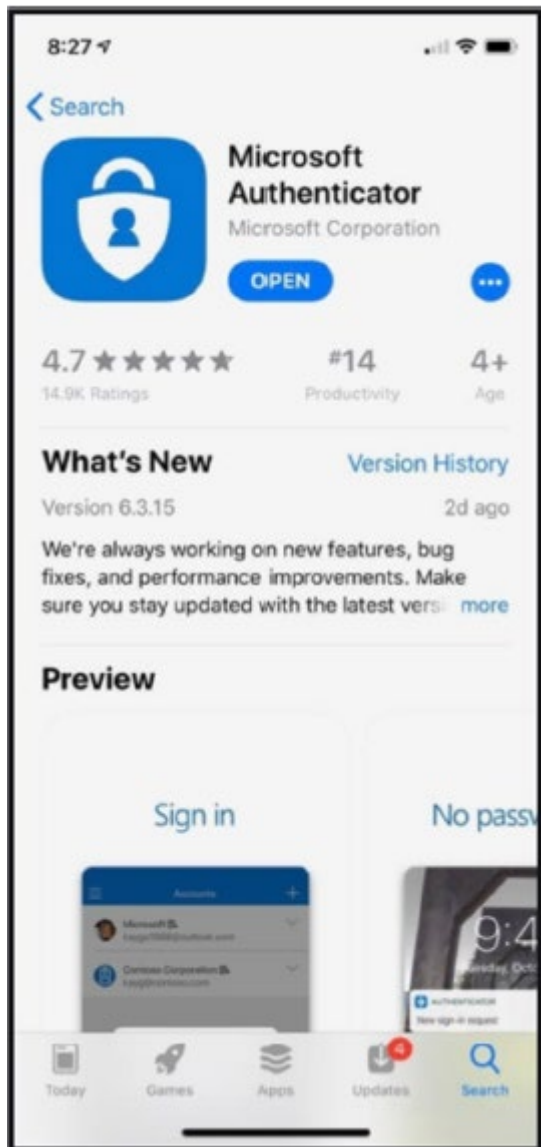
8:27

Search

Microsoft Authenticator
Microsoft Corporation

OPEN

4.7 ★★★★★
14.9K Ratings

#14
Productivity

4+
Age

What's New

Version History

Version 6.3.15

2d ago

We're always working on new features, bug fixes, and performance improvements. Make sure you stay updated with the latest vers more

Preview

Sign in

Accounts

Microsoft
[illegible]

Contoso Corporation
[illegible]

No passw

9:4

AUTHENTICATOR
New sign-in request

Today

Games

Apps

4

Updates

Search